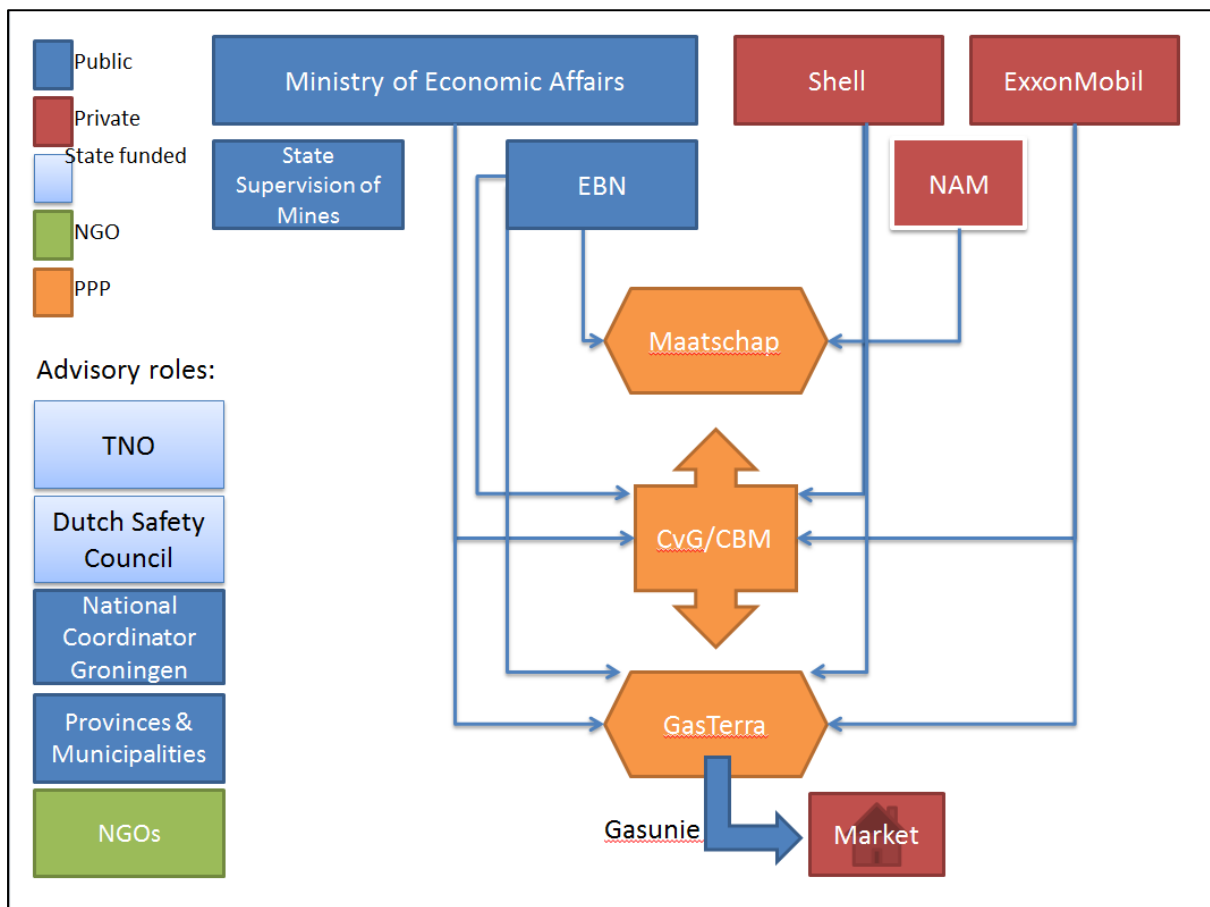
Public
Private
State funded
NGO
PPP

Advisory roles:
TNO
Dutch Safety Council
National Coordinator Groningen
Provinces & Municipalities
NGOs

Ministry of Economic Affairs
Shell
ExxonMobil
State Supervision of Mines
EBN
NAM
Maatschap
CvG/CBM
GasTerra
Gasunie
Market